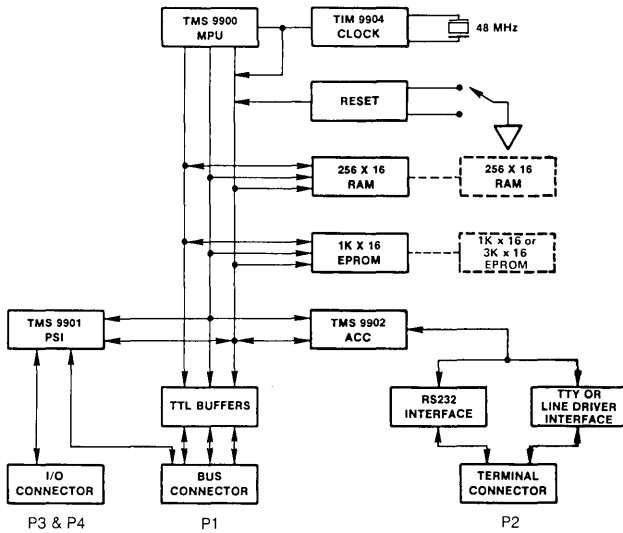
TMS 9900
MPU

TIM 9904
CLOCK

48 MHz

RESET

256 X 16
RAM

256 X 16
RAM

1K X 16
EPROM

1K x 16 or
3K x 16
EPROM

TMS 9901
PSI

TMS 9902
ACC

TTL BUFFERS

RS232
INTERFACE

TTY OR
LINE DRIVER
INTERFACE

I/O
CONNECTOR

BUS
CONNECTOR

TERMINAL
CONNECTOR

P3 & P4

P1

P2